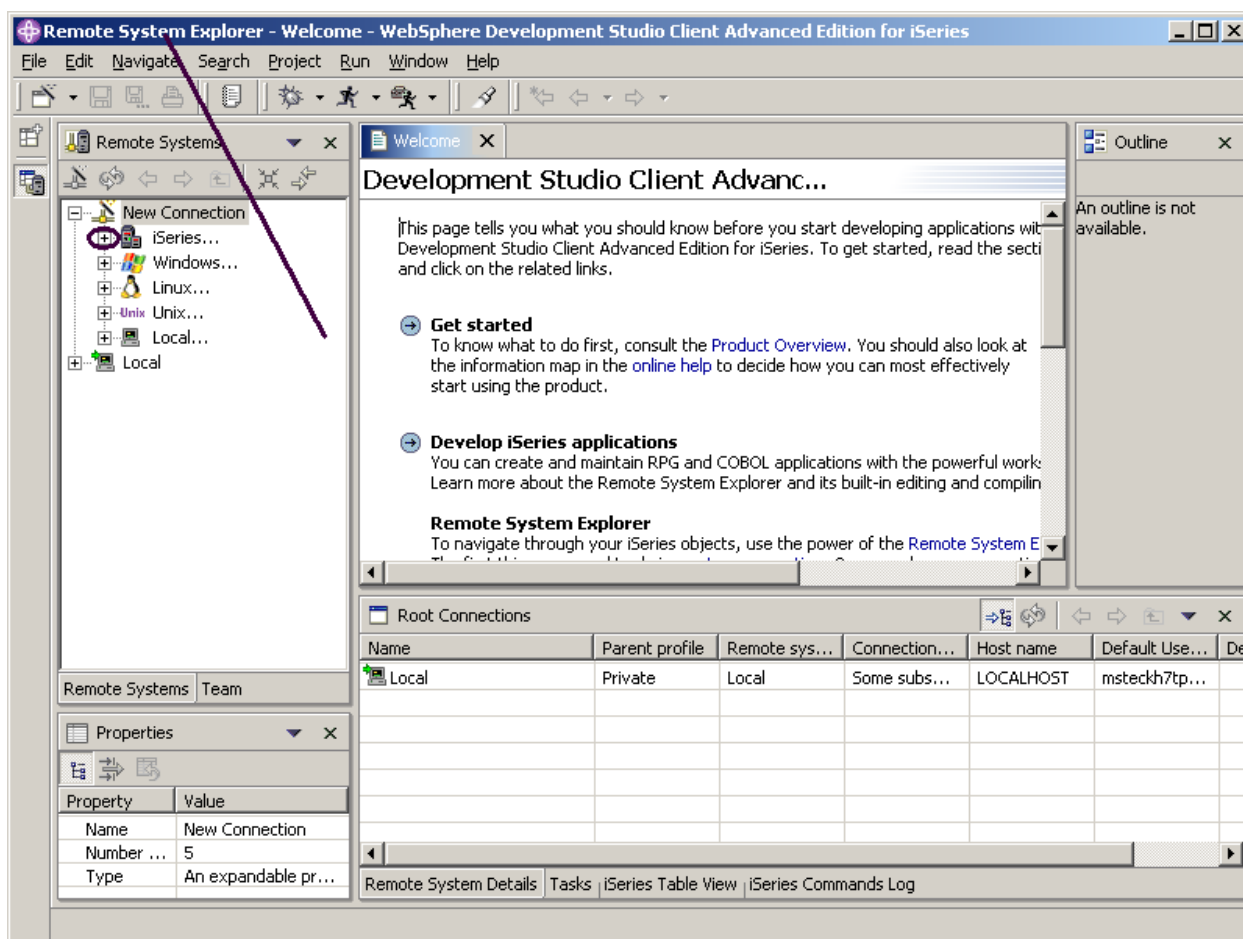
Remote System Explorer - Welcome - WebSphere Development Studio Client Advanced Edition for iSeries

File Edit Navigate Search Project Run Window Help

Remote Systems

New Connection
iSeries...
Windows...
Linux...
Unix Unix...
Local...
Local

Remote Systems | Team

Properties

| Property | Value |
|---|---|
| Name | New Connection |
| Number ... | 5 |
| Type | An expandable pr... |

Welcome

Development Studio Client Advanc...

This page tells you what you should know before you start developing applications wit Development Studio Client Advanced Edition for iSeries. To get started, read the secti and click on the related links.

Get started
To know what to do first, consult the Product Overview. You should also look at the information map in the online help to decide how you can most effectively start using the product.

Develop iSeries applications
You can create and maintain RPG and COBOL applications with the powerful works Learn more about the Remote System Explorer and its built-in editing and compilin

Remote System Explorer
To navigate through your iSeries objects, use the power of the Remote System E

Outline

An outline is not available.

Root Connections

| Name | Parent profile | Remote sys... | Connection... | Host name | Default Use... | De |
|---|---|---|---|---|---|---|
| Local | Private | Local | Some subs... | LOCALHOST | msteckh7tp... | |

Remote System Details | Tasks | iSeries Table View | iSeries Commands Log